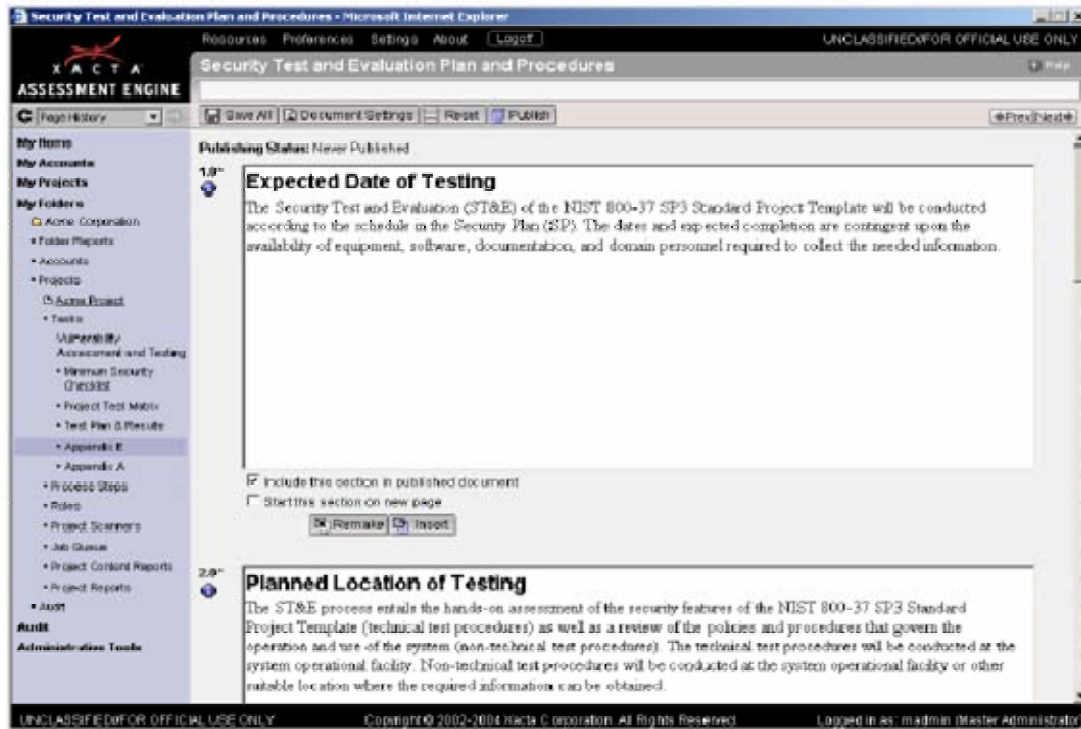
Security Test and Evaluation Plan and Procedures - Microsoft Internet Explorer

XACTA
ASSESSMENT ENGINE

Resources Preferences Settings About Logoff UNCLASSIFIED//FOR OFFICIAL USE ONLY

Security Test and Evaluation Plan and Procedures Help

Page History

Save All Document Settings Reset Publish ◄Prev|Next►

My Items
My Accounts
My Projects
My Folders
Acme Corporation
• Folder Reports
• Accounts
• Projects
Acme Project
• Tasks
Vulnerability Assessment and Testing
• Minimum Security Checklist
• Project Test Matrix
• Test Plan & Results
• Appendix E
• Appendix A
• Process Steps
• Roles
• Project Scanners
• Job Queue
• Project Content Reports
• Project Reports
• Audit
Audit
Administration Tools

Publishing Status: Never Published

1.0

Expected Date of Testing

The Security Test and Evaluation (ST&E) of the NIST 800-37 SP3 Standard Project Template will be conducted according to the schedule in the Security Plan (SP). The dates and expected completion are contingent upon the availability of equipment, software, documentation, and domain personnel required to collect the needed information.

Include this section in published document
Start this section on new page
Remake Insert

2.0

Planned Location of Testing

The ST&E process entails the hands-on assessment of the security features of the NIST 800-37 SP3 Standard Project Template (technical test procedures) as well as a review of the policies and procedures that govern the operation and use of the system (non-technical test procedures). The technical test procedures will be conducted at the system operational facility. Non-technical test procedures will be conducted at the system operational facility or other suitable location where the required information can be obtained.

UNCLASSIFIED//FOR OFFICIAL USE ONLY Copyright © 2002-2004 Xacta Corporation. All Rights Reserved. Logged in as: madmin (Master Administrator)